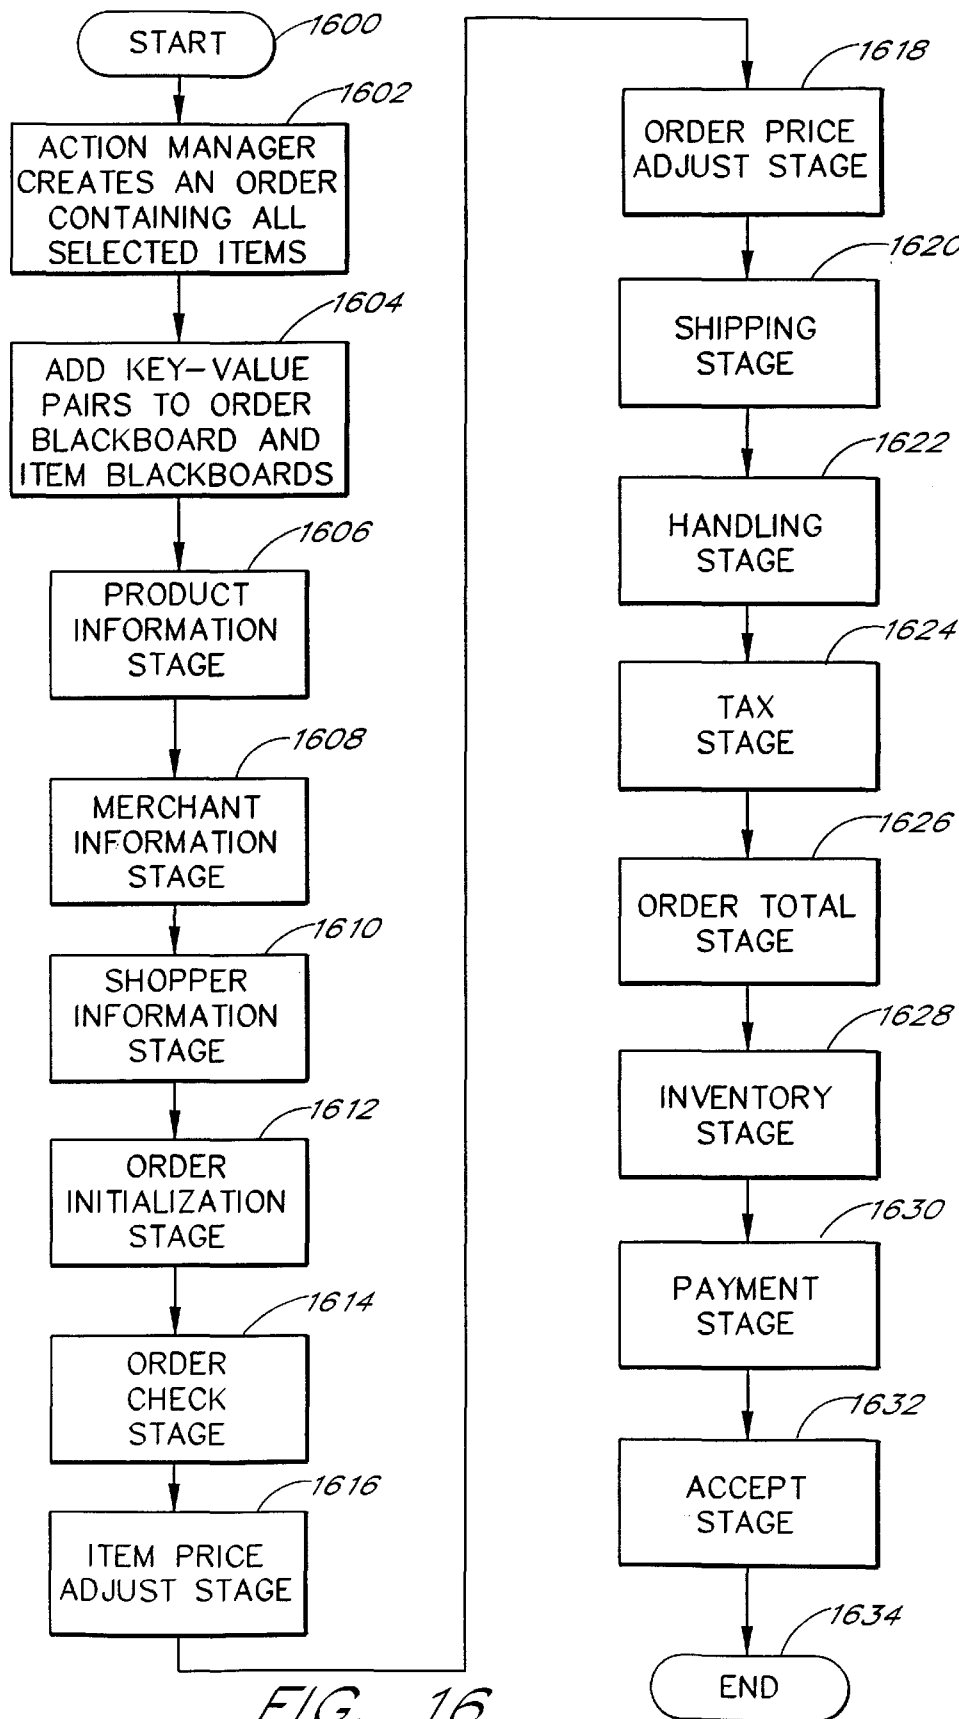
START
1600

ACTION MANAGER CREATES AN ORDER CONTAINING ALL SELECTED ITEMS
1602

ADD KEY-VALUE PAIRS TO ORDER BLACKBOARD AND ITEM BLACKBOARDS
1604

PRODUCT INFORMATION STAGE
1606

MERCHANT INFORMATION STAGE
1608

SHOPPER INFORMATION STAGE
1610

ORDER INITIALIZATION STAGE
1612

ORDER CHECK STAGE
1614

ITEM PRICE ADJUST STAGE
1616

ORDER PRICE ADJUST STAGE
1618

SHIPPING STAGE
1620

HANDLING STAGE
1622

TAX STAGE
1624

ORDER TOTAL STAGE
1626

INVENTORY STAGE
1628

PAYMENT STAGE
1630

ACCEPT STAGE
1632

END
1634

FIG. 16